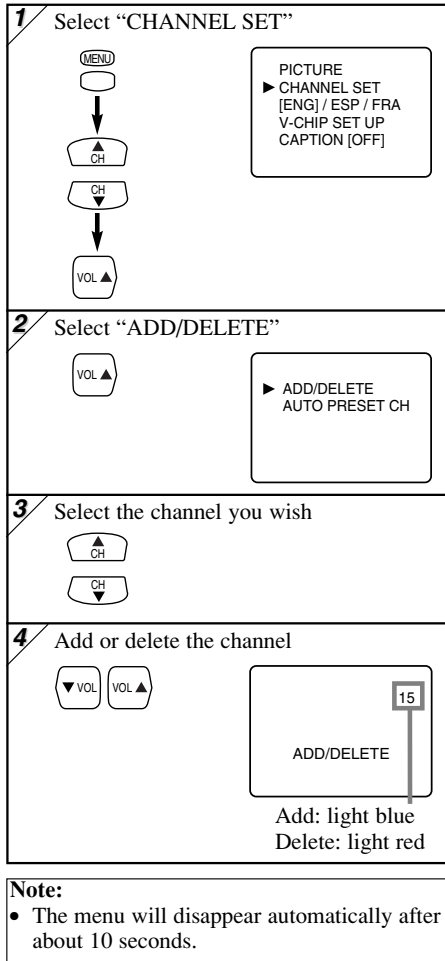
1 Select "CHANNEL SET"

MENU

▲ CH

CH ▼

VOL ▲

PICTURE
▶ CHANNEL SET
[ENG] / ESP / FRA
V-CHIP SET UP
CAPTION [OFF]

2 Select "ADD/DELETE"

VOL ▲

▶ ADD/DELETE
AUTO PRESET CH

3 Select the channel you wish

▲ CH

CH ▼

4 Add or delete the channel

▼ VOL

VOL ▲

15

ADD/DELETE

Add: light blue
Delete: light red

Note:
• The menu will disappear automatically after about 10 seconds.